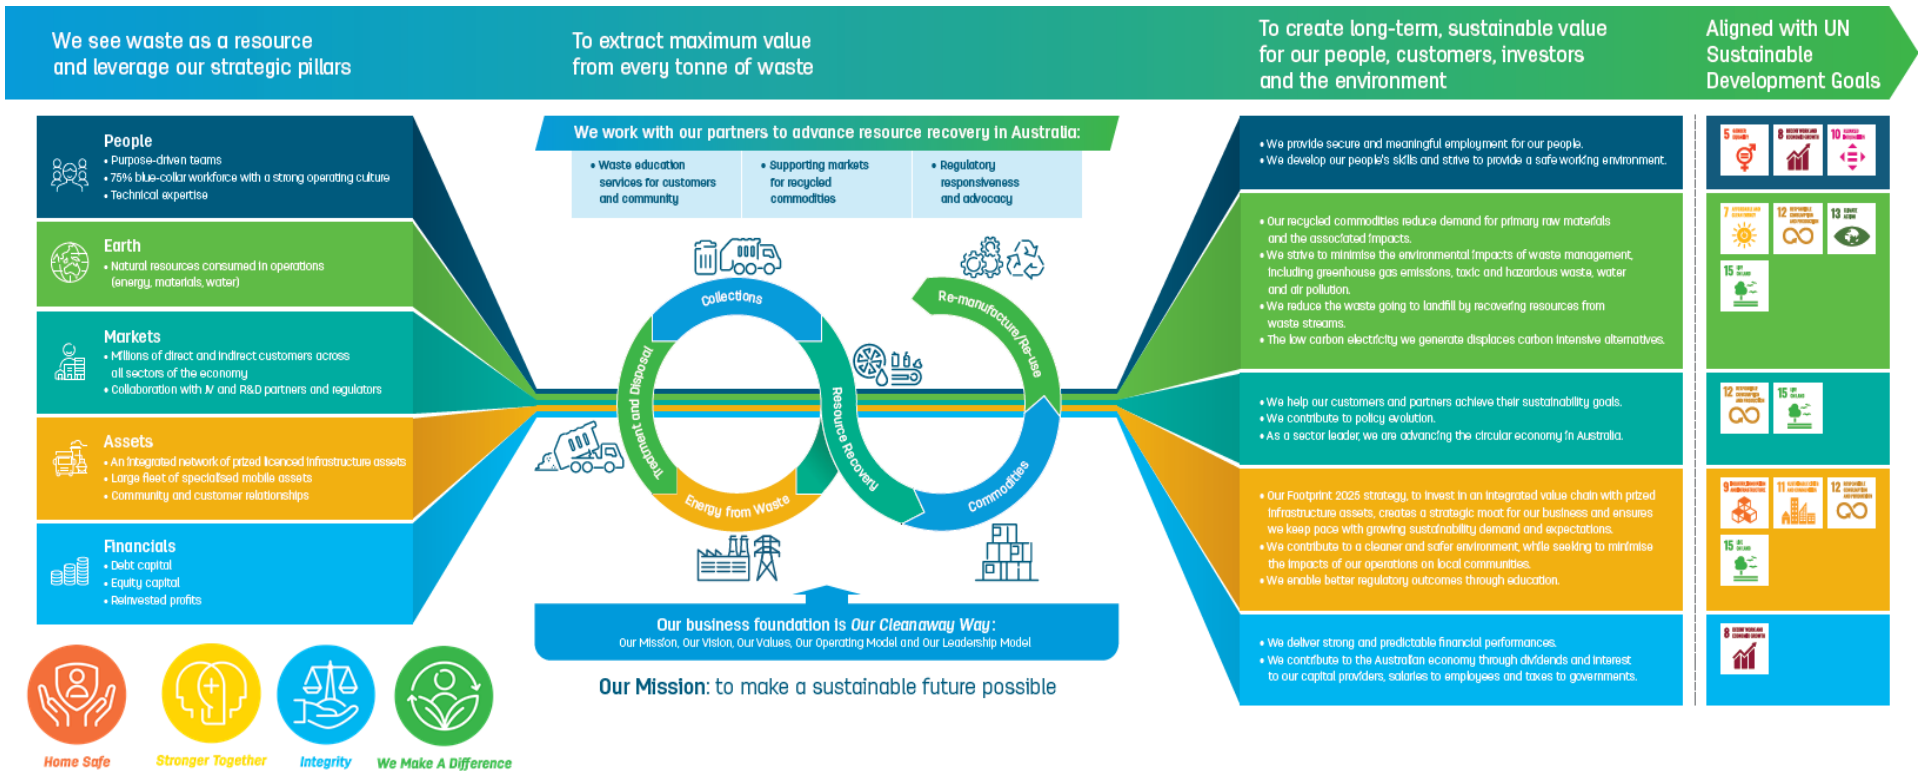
We see waste as a resource and leverage our strategic pillars

To extract maximum value from every tonne of waste

To create long-term, sustainable value for our people, customers, investors and the environment

Aligned with UN Sustainable Development Goals

People
• Purpose-driven teams
• 75% blue-collar workforce with a strong operating culture
• Technical expertise

Earth
• Natural resources consumed in operations (energy, materials, water)

Markets
• Millions of direct and indirect customers across all sectors of the economy
• Collaboration with JV and R&D partners and regulators

Assets
• An integrated network of prized licenced infrastructure assets
• Large fleet of specialised mobile assets
• Community and customer relationships

Financials
• Debt capital
• Equity capital
• Reinvested profits

We work with our partners to advance resource recovery in Australia:
• Waste education services for customers and community
• Supporting markets for recycled commodities
• Regulatory responsiveness and advocacy

Collections
Re-manufacture/Re-use
Treatment and Disposal
Resource Recovery
Energy from Waste
Commodities

Our business foundation is Our Cleanaway Way:
Our Mission, Our Vision, Our Values, Our Operating Model and Our Leadership Model

Our Mission: to make a sustainable future possible

Home Safe
Stronger Together
Integrity
We Make A Difference

• We provide secure and meaningful employment for our people.
• We develop our people's skills and strive to provide a safe working environment.

• Our recycled commodities reduce demand for primary raw materials and the associated impacts.
• We strive to minimise the environmental impacts of waste management, including greenhouse gas emissions, toxic and hazardous waste, water and air pollution.
• We reduce the waste going to landfill by recovering resources from waste streams.
• The low carbon electricity we generate displaces carbon intensive alternatives.

• We help our customers and partners achieve their sustainability goals.
• We contribute to policy evolution.
• As a sector leader, we are advancing the circular economy in Australia.

• Our Footprint 2025 strategy, to invest in an integrated value chain with prized infrastructure assets, creates a strategic moat for our business and ensures we keep pace with growing sustainability demand and expectations.
• We contribute to a cleaner and safer environment, while seeking to minimise the impacts of our operations on local communities.
• We enable better regulatory outcomes through education.

• We deliver strong and predictable financial performances.
• We contribute to the Australian economy through dividends and interest to our capital providers, salaries to employees and taxes to governments.

5
8
10
7
12
13
15
12
15
9
11
12
15
8